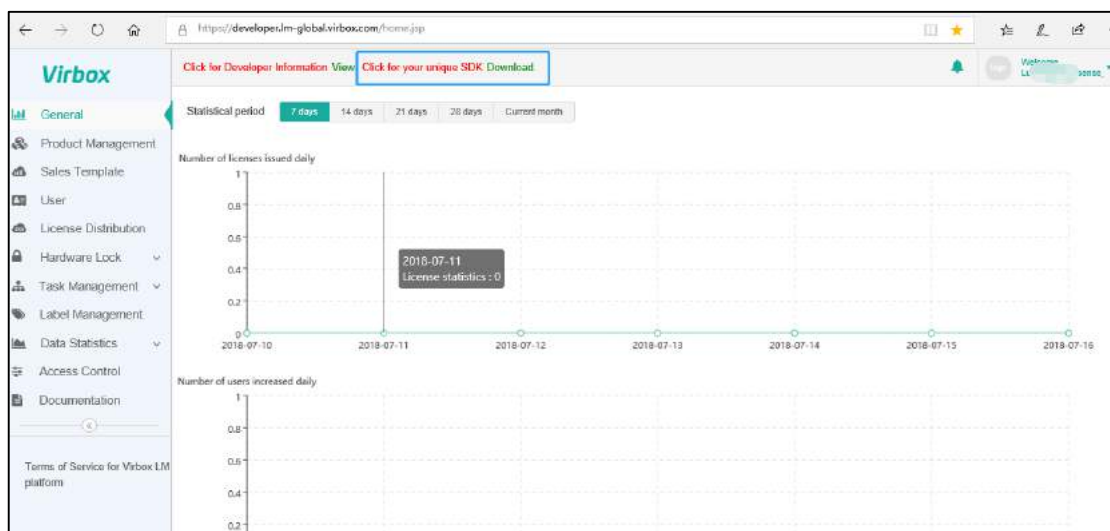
https://developer.lm-global.virbox.com/home.jsp

Virbox

Click for Developer Information View Click for your unique SDK Download

Welcome
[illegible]

General
Product Management
Sales Template
User
License Distribution
Hardware Lock
Task Management
Label Management
Data Statistics
Access Control
Documentation

Terms of Service for Virbox LM platform

Statistical period 7 days 14 days 21 days 28 days Current month

Number of licenses issued daily

1
0.8
0.6
0.4
0.2
0

2018-07-11
License statistics : 0

2018-07-10 2018-07-11 2018-07-12 2018-07-13 2018-07-14 2018-07-15 2018-07-16

Number of users increased daily

1
0.8
0.6
0.4
0.2